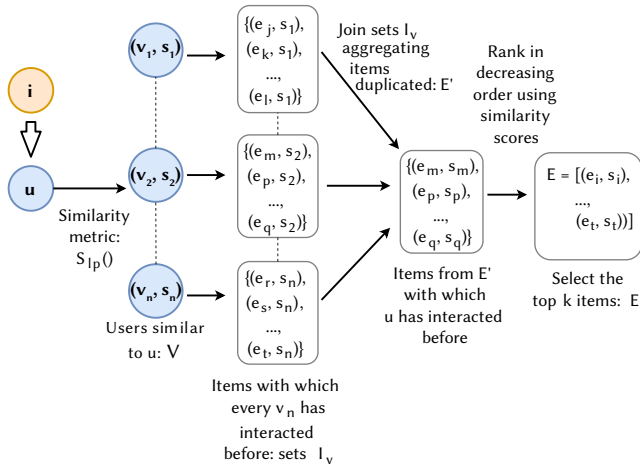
i

u

Similarity metric: $S_{1p}()$

$(v_1, s_1)$

$(v_2, s_2)$

$(v_n, s_n)$

Users similar to u: V

$\{(e_j, s_1),$
$(e_k, s_1),$
...,
$(e_l, s_1)\}$

$\{(e_m, s_2),$
$(e_p, s_2),$
...,
$(e_q, s_2)\}$

$\{(e_r, s_n),$
$(e_s, s_n),$
...,
$(e_t, s_n)\}$

Items with which every $v_n$ has interacted before: sets $I_v$

Join sets $I_v$ aggregating items duplicated: E'

$\{(e_m, s_m),$
$(e_p, s_p),$
...,
$(e_q, s_q)\}$

Items from E' with which u has interacted before

Rank in decreasing order using similarity scores

$E = [(e_i, s_i),$
...,
$(e_t, s_t))]$

Select the top k items: E